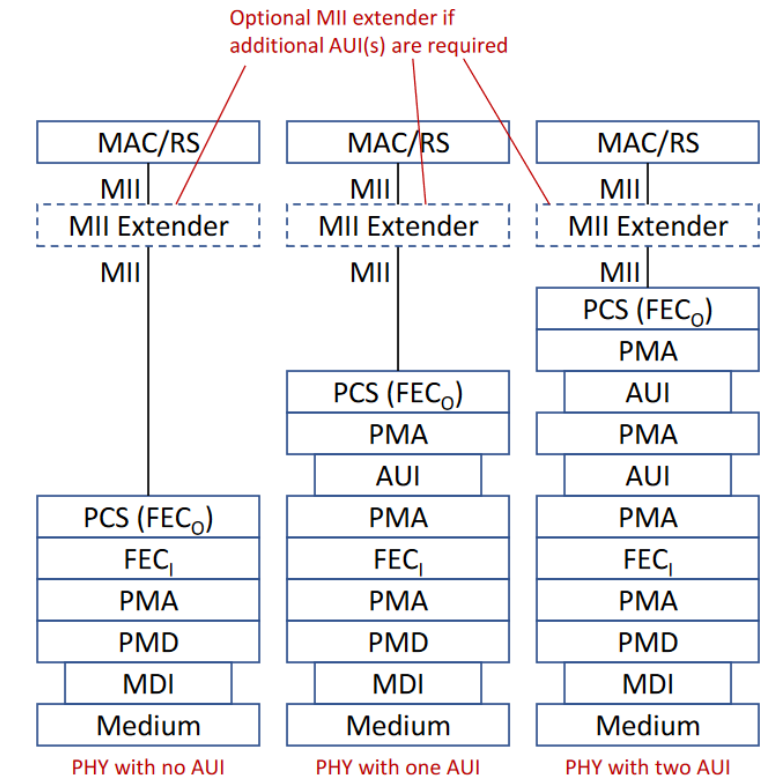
Optional MII extender if additional AUI(s) are required

MAC/RS
MII
MII Extender
MII
PCS ($FEC_O$)
$FEC_I$
PMA
PMD
MDI
Medium
PHY with no AUI

MAC/RS
MII
MII Extender
MII
PCS ($FEC_O$)
PMA
AUI
PMA
$FEC_I$
PMA
PMD
MDI
Medium
PHY with one AUI

MAC/RS
MII
MII Extender
MII
PCS ($FEC_O$)
PMA
AUI
PMA
AUI
PMA
$FEC_I$
PMA
PMD
MDI
Medium
PHY with two AUI